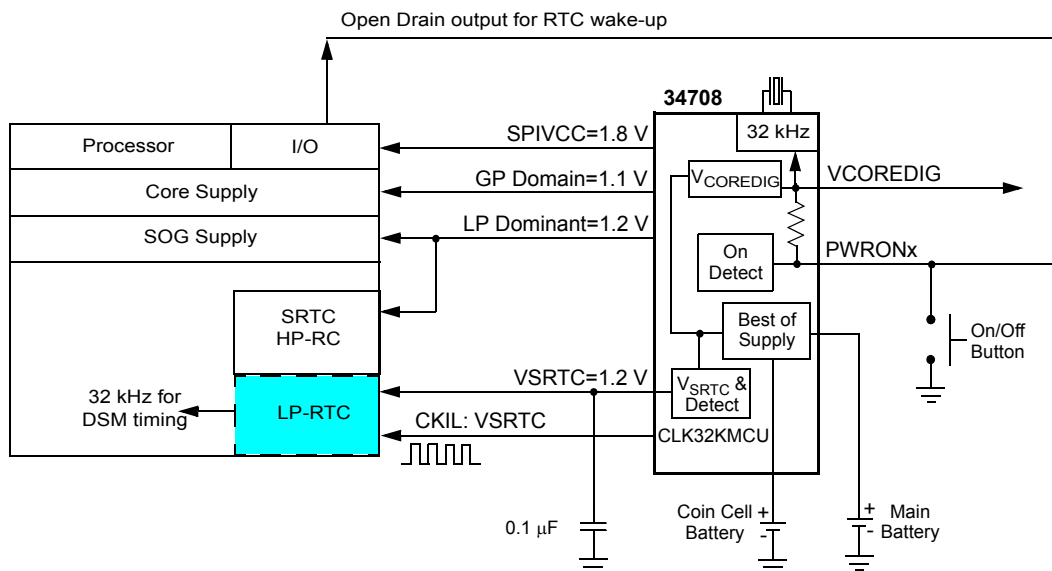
Open Drain output for RTC wake-up

34708

Processor

I/O

32 kHz

SPIVCC=1.8 V

Core Supply

GP Domain=1.1 V

$V_{COREDIG}$

VCOREDIG

SOG Supply

LP Dominant=1.2 V

On Detect

PWRONx

SRTC HP-RC

Best of Supply

On/Off Button

32 kHz for DSM timing

LP-RTC

VSRTC=1.2 V

$V_{SRTC}$ & Detect

CKIL: VSRTC

CLK32KMCU

Coin Cell Battery

+

-

+

-

Main Battery

0.1 μF